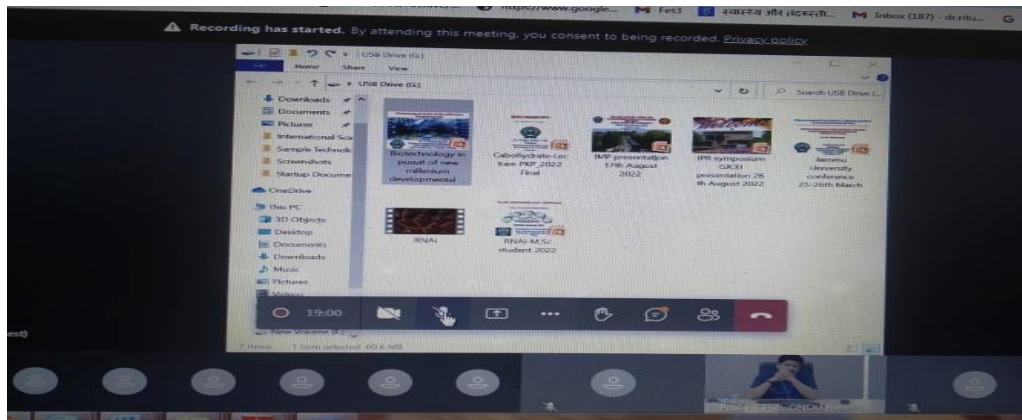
https://www.google... Fet3 स्वास्थ्य और तंदरुस्ती... Inbox (187) - dr.ritu... G

Recording has started. By attending this meeting, you consent to being recorded. Privacy policy

USB Drive (G:)

File Home Share View

USB Drive (G:)

Search USB Drive (...

Downloads

Documents

Pictures

International Sci

Sample Technolo

Screenshots

Startup Docume

OneDrive

This PC

3D Objects

Desktop

Documents

Downloads

Music

Pictures

Videos

New Volume (E:)

Biotechnology in pursuit of new millenium developmental

Carbohydrate-Lecture PKP 2022 Final

IMP presentation 17th August 2022

IPR symposium GKEI presentation 26 th August 2022

Jammu University conference 25-26th March

RNAi

RNAi-M.Sc student 2022

7 items 1 item selected 80.6 MB

19:00

est)

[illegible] GNDU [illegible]